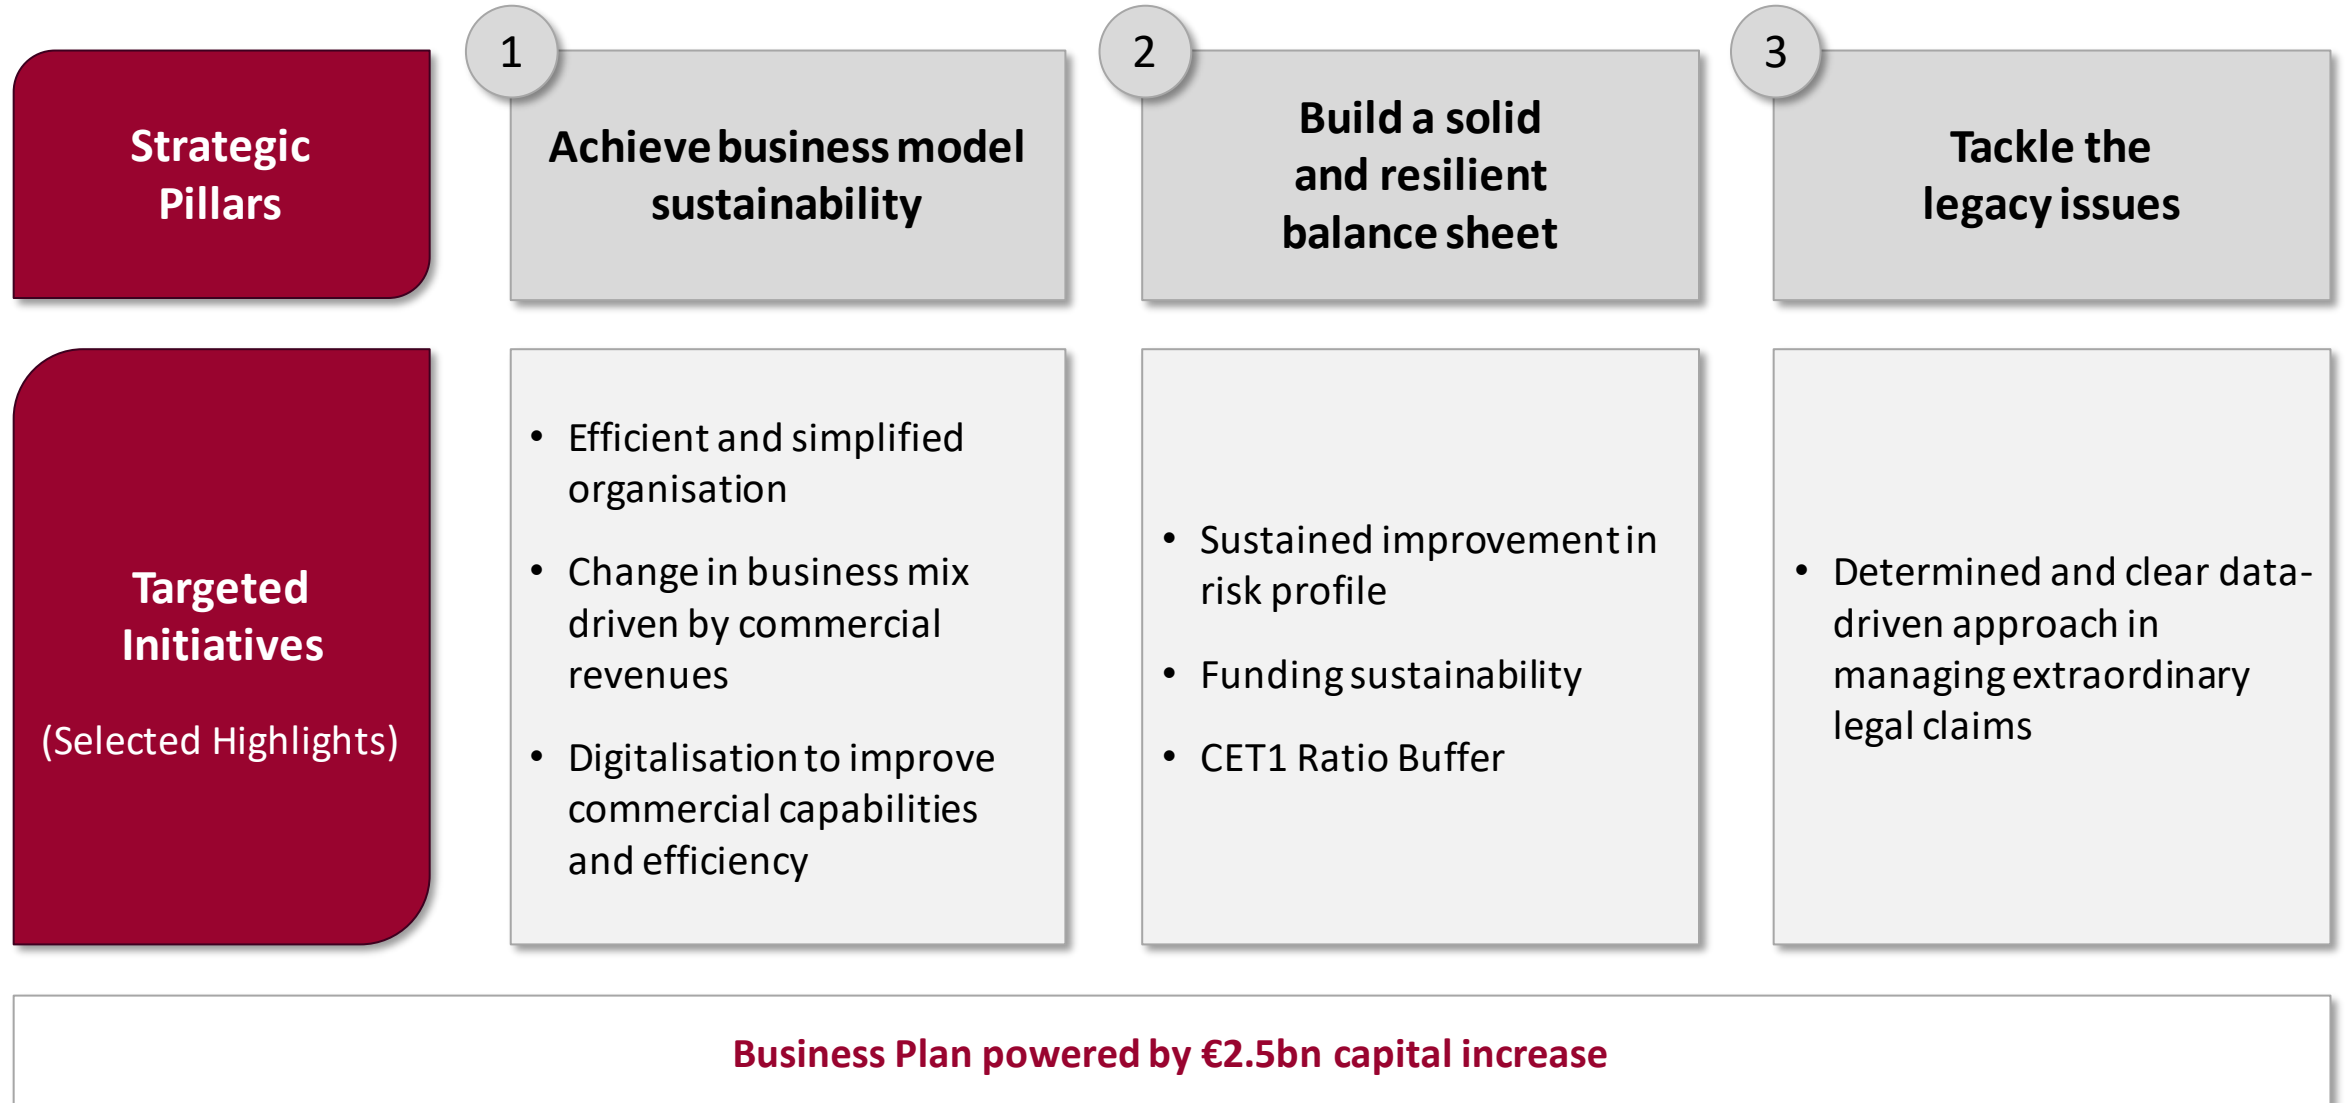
Strategic Pillars

1

Achieve business model sustainability

2

Build a solid and resilient balance sheet

3

Tackle the legacy issues

Targeted Initiatives

(Selected Highlights)

- Efficient and simplified organisation
- Change in business mix driven by commercial revenues
- Digitalisation to improve commercial capabilities and efficiency

- Sustained improvement in risk profile
- Funding sustainability
- CET1 Ratio Buffer

- Determined and clear data-driven approach in managing extraordinary legal claims

Business Plan powered by €2.5bn capital increase